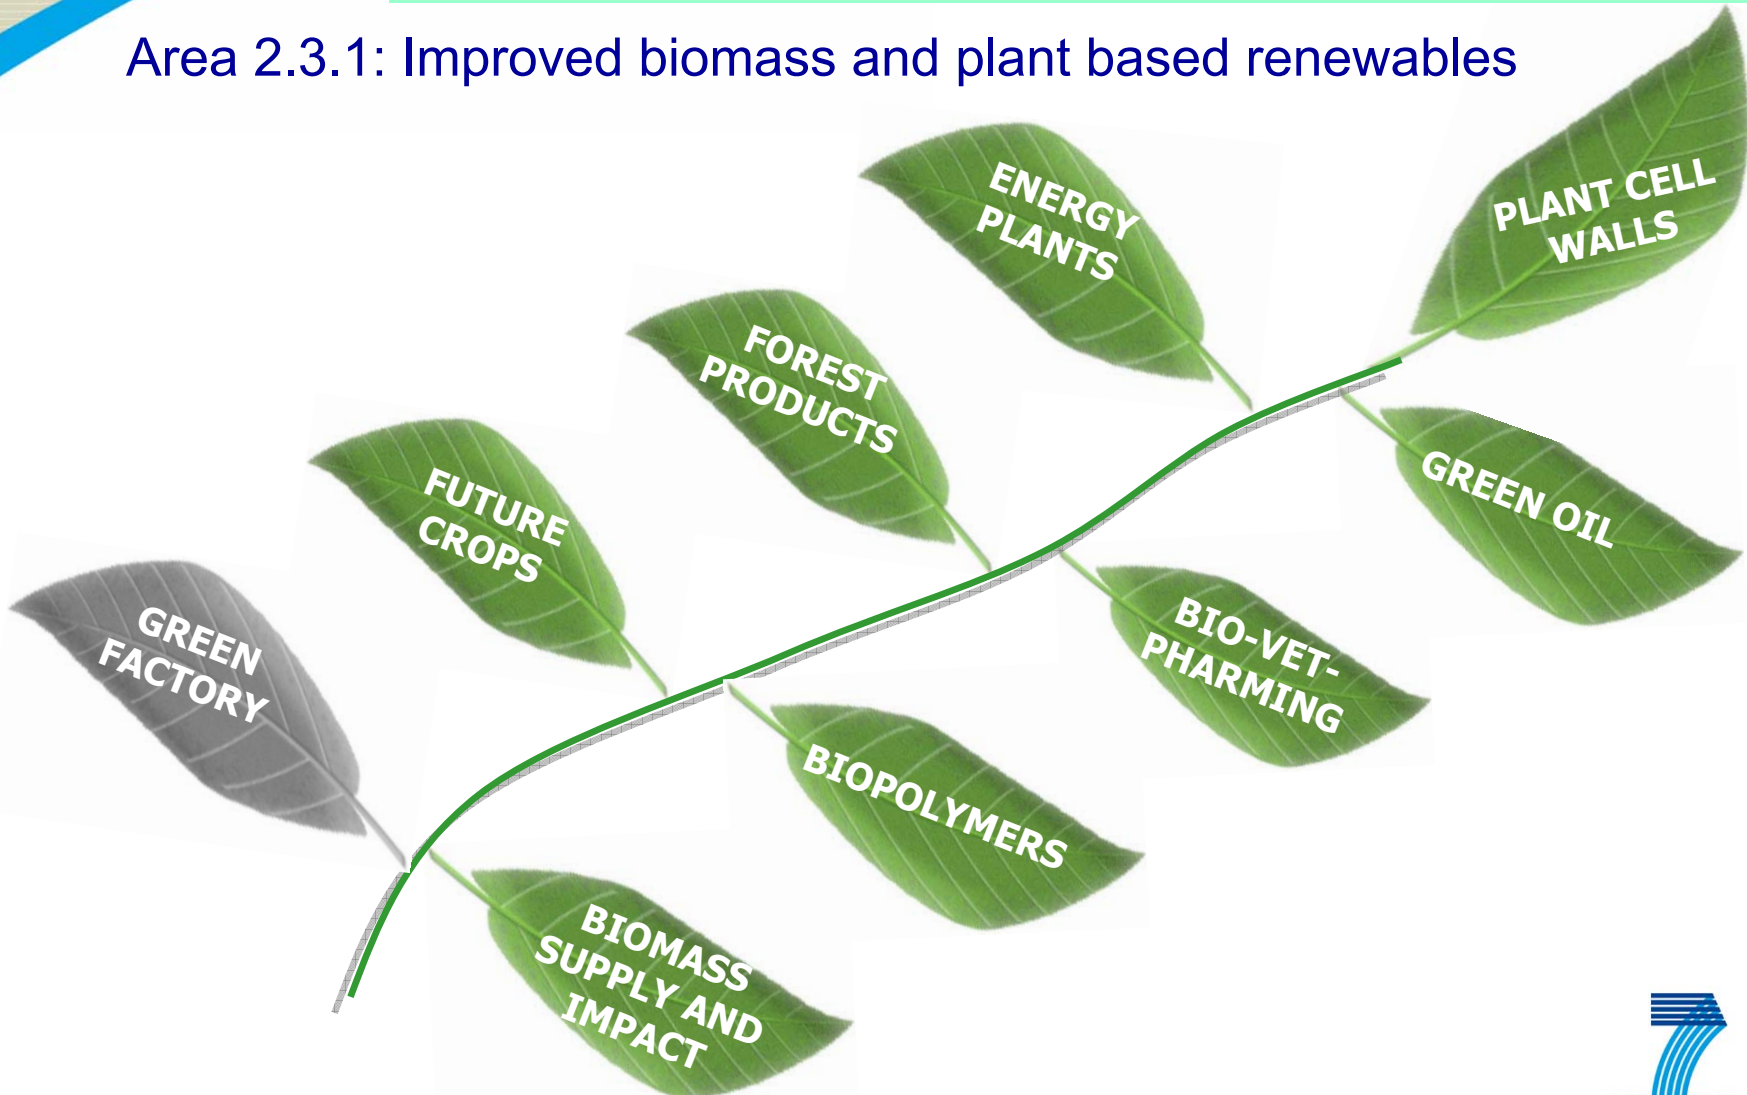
Area 2.3.1: Improved biomass and plant based renewables

GREEN FACTORY

FUTURE CROPS

FOREST PRODUCTS

ENERGY PLANTS

PLANT CELL WALLS

GREEN OIL

BIO-VET-PHARMING

BIOPOLYMERS

BIOMASS SUPPLY AND IMPACT